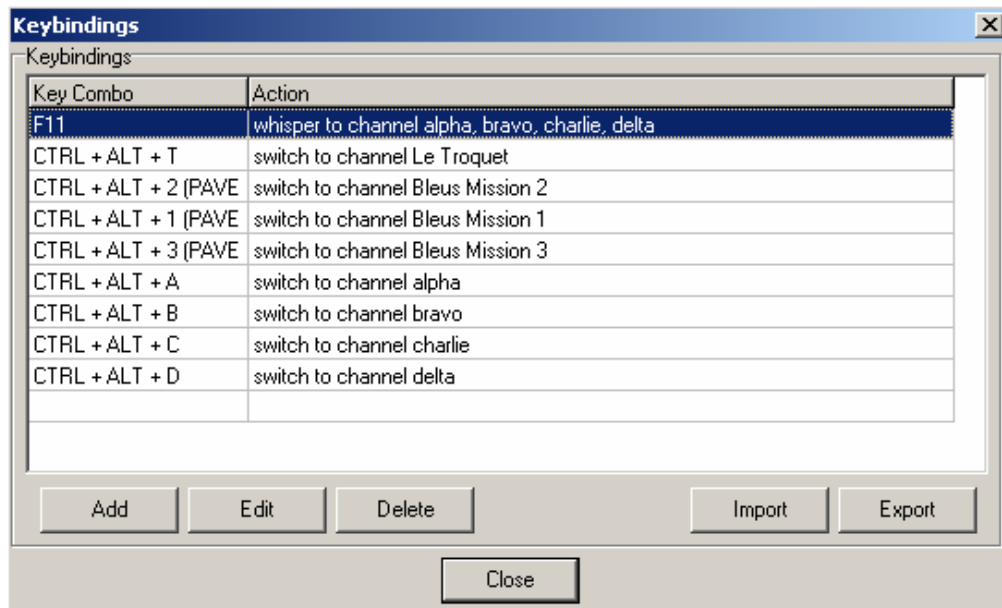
Keybindings
×
Keybindings

| Key Combo | Action |
|---|---|
| F11 | whisper to channel alpha, bravo, charlie, delta |
| CTRL + ALT + T | switch to channel Le Troquet |
| CTRL + ALT + 2 (PAVE | switch to channel Bleus Mission 2 |
| CTRL + ALT + 1 (PAVE | switch to channel Bleus Mission 1 |
| CTRL + ALT + 3 (PAVE | switch to channel Bleus Mission 3 |
| CTRL + ALT + A | switch to channel alpha |
| CTRL + ALT + B | switch to channel bravo |
| CTRL + ALT + C | switch to channel charlie |
| CTRL + ALT + D | switch to channel delta |

Add
Edit
Delete
Import
Export
Close